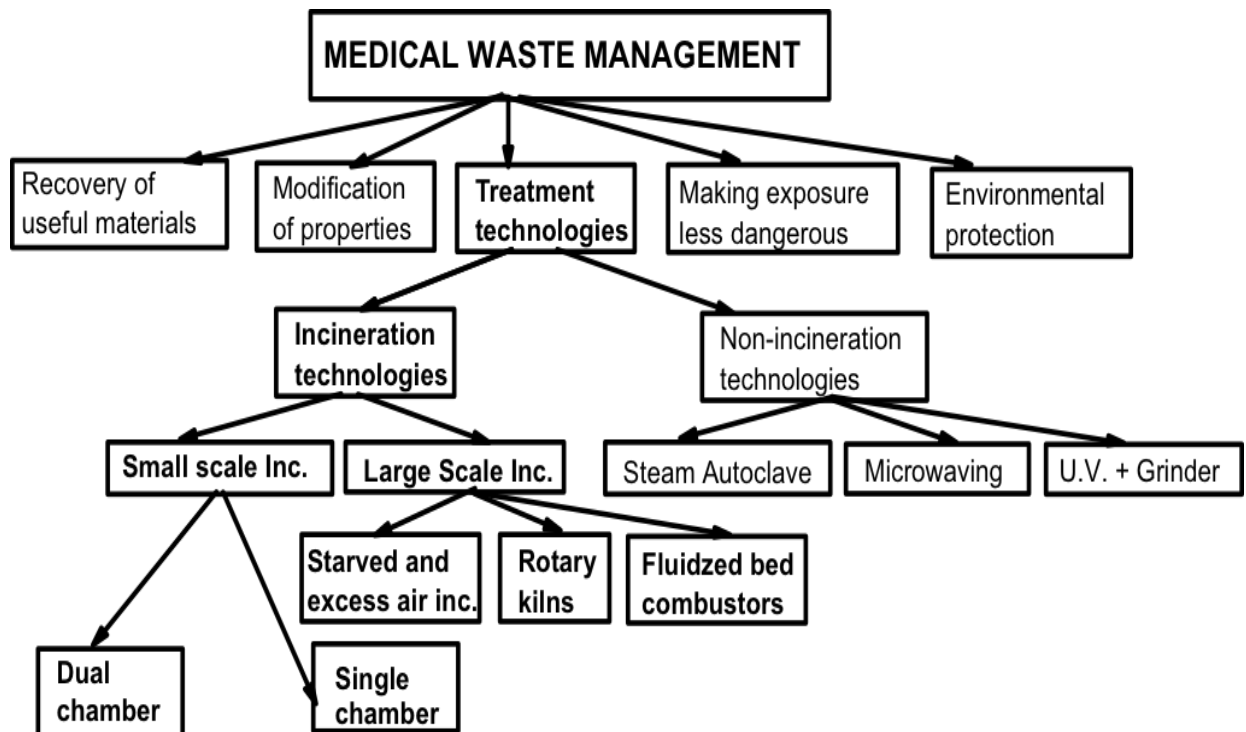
MEDICAL WASTE MANAGEMENT

Recovery of useful materials

Modification of properties

Treatment technologies

Making exposure less dangerous

Environmental protection

Incineration technologies

Non-incineration technologies

Small scale Inc.

Large Scale Inc.

Steam Autoclave

Microwaving

U.V. + Grinder

Starved and excess air inc.

Rotary kilns

Fluidzed bed combustors

Dual chamber

Single chamber